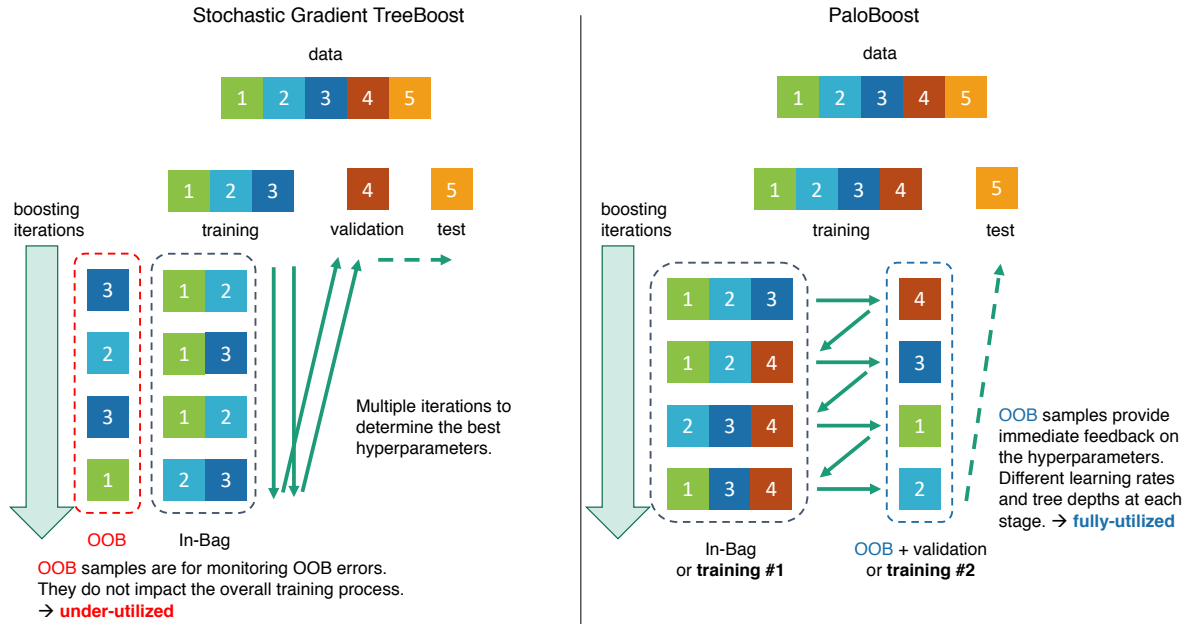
Stochastic Gradient TreeBoost

data

1 2 3 4 5

1 2 3

training

4

validation

5

test

boosting iterations

3

2

3

1

OOB

1 2

1 3

1 2

2 3

In-Bag

Multiple iterations to determine the best hyperparameters.

OOB samples are for monitoring OOB errors. They do not impact the overall training process. → **under-utilized**

PaloBoost

data

1 2 3 4 5

1 2 3 4

training

5

test

boosting iterations

1 2 3

1 2 4

2 3 4

1 3 4

In-Bag
or **training #1**

4

3

1

2

OOB + validation
or **training #2**

OOB samples provide immediate feedback on the hyperparameters. Different learning rates and tree depths at each stage. → **fully-utilized**